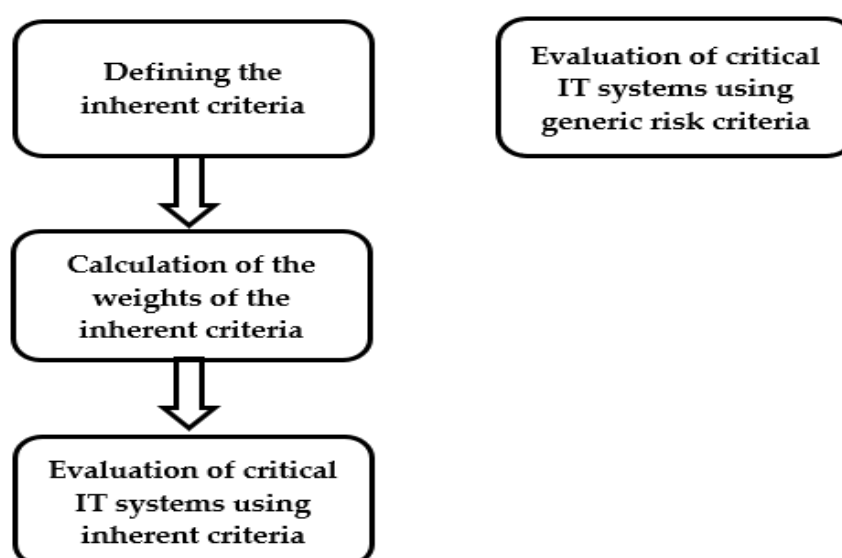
Defining the inherent criteria

Calculation of the weights of the inherent criteria

Evaluation of critical IT systems using inherent criteria

Evaluation of critical IT systems using generic risk criteria